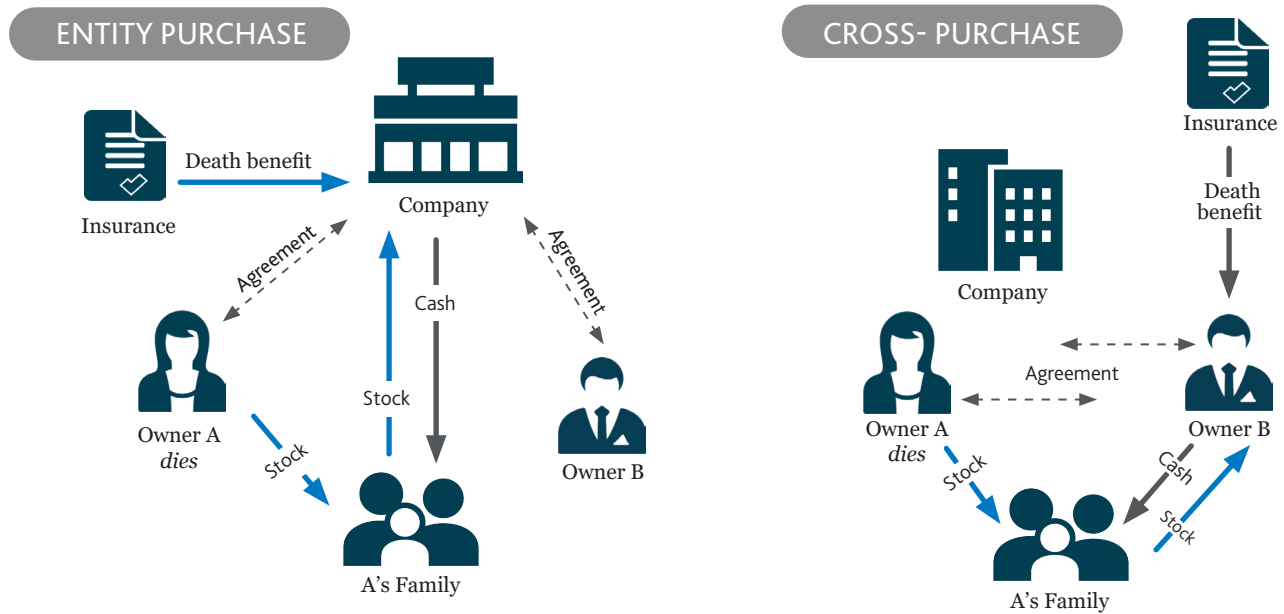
ENTITY PURCHASE

Insurance

Death benefit

Company

Agreement

Agreement

Cash

Stock

Owner A
*dies*

Stock

Owner B

A's Family

CROSS- PURCHASE

Insurance

Death benefit

Company

Agreement

Owner A
*dies*

Owner B

Stock

Cash

Stock

A's Family